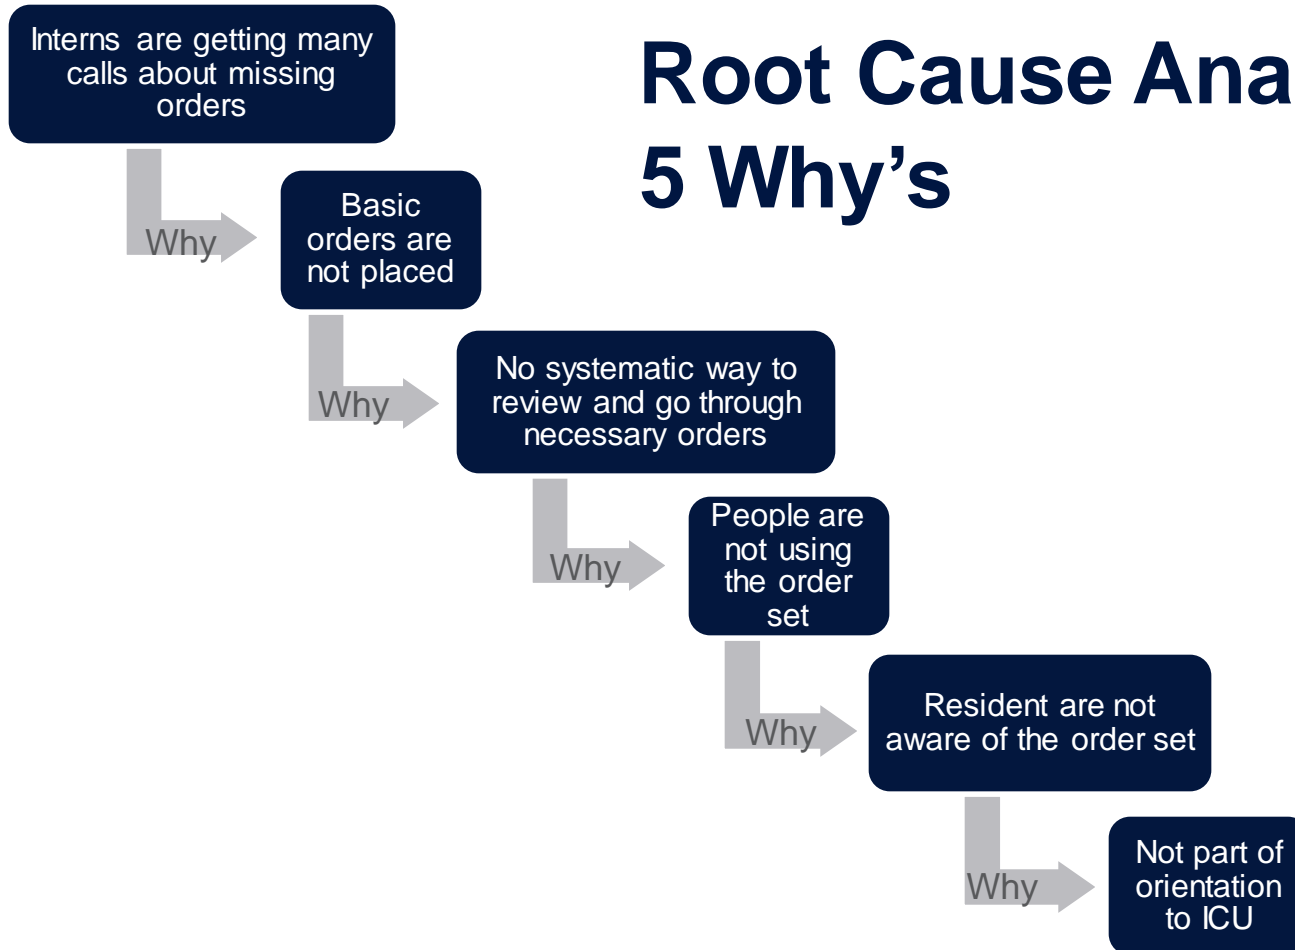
Root Cause Ana
5 Why's

Interns are getting many calls about missing orders

Why

Basic orders are not placed

Why

No systematic way to review and go through necessary orders

Why

People are not using the order set

Why

Resident are not aware of the order set

Why

Not part of orientation to ICU